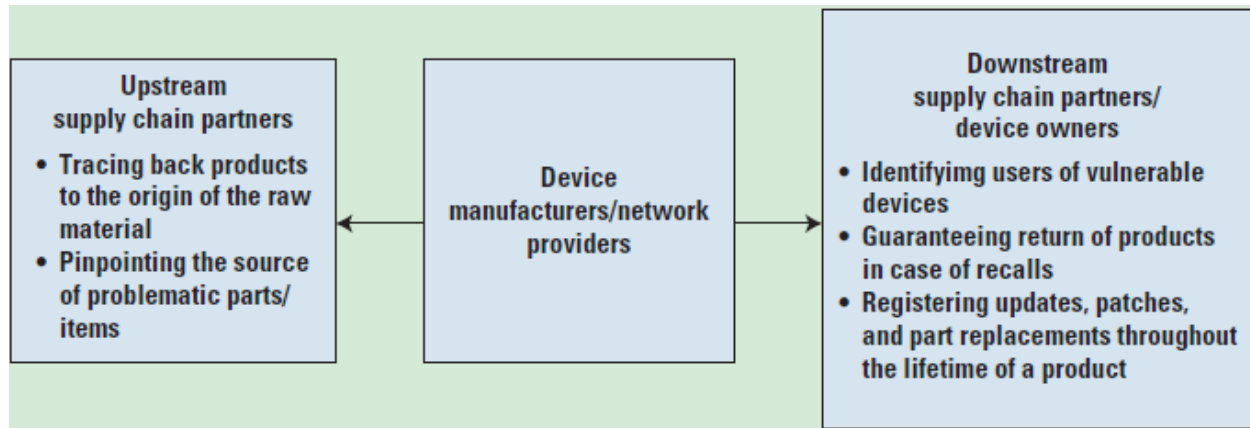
Upstream supply chain partners

• Tracing back products to the origin of the raw material
• Pinpointing the source of problematic parts/ items

Device manufacturers/network providers

Downstream supply chain partners/ device owners

• Identifyimg users of vulnerable devices
• Guaranteeing return of products in case of recalls
• Registering updates, patches, and part replacements throughout the lifetime of a product